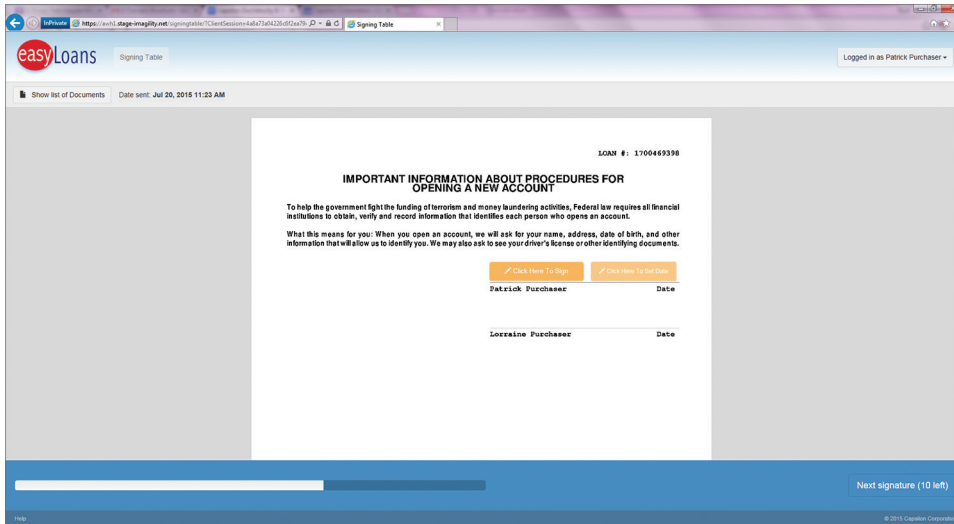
InPrivate https://avsh1.stage-imagility.net/signingtable/?ClientSession=4a8a73a04226d02aa79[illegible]
Signing Table

easyLoans
Signing Table
Logged in as Patrick Purchaser

Show list of Documents
Date sent: Jul 20, 2015 11:23 AM

LOAN #: 1700469398

IMPORTANT INFORMATION ABOUT PROCEDURES FOR OPENING A NEW ACCOUNT

To help the government fight the funding of terrorism and money laundering activities, Federal law requires all financial institutions to obtain, verify and record information that identifies each person who opens an account.

What this means for you: When you open an account, we will ask for your name, address, date of birth, and other information that will allow us to identify you. We may also ask to see your driver's license or other identifying documents.

Click Here To Sign
Click Here To Set Date

Patrick Purchaser
Date

Lorraine Purchaser
Date

Next signature (10 left)

Help
© 2015 Capalion Corporation